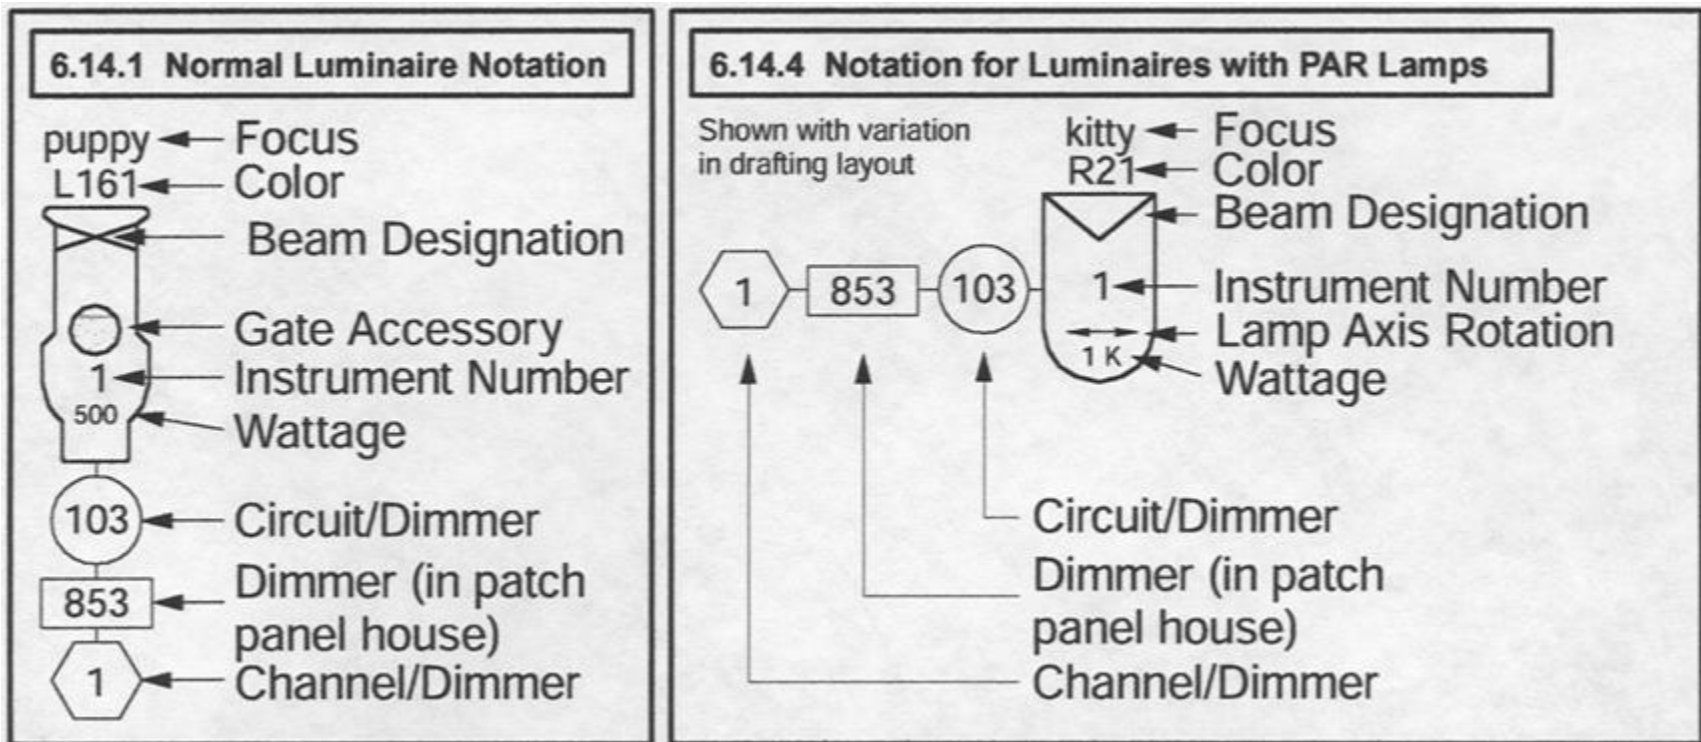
6.14.1 Normal Luminaire Notation

puppy Focus
L161 Color
Beam Designation
Gate Accessory
1 Instrument Number
500 Wattage
103 Circuit/Dimmer
853 Dimmer (in patch panel house)
1 Channel/Dimmer

6.14.4 Notation for Luminaires with PAR Lamps

Shown with variation in drafting layout

kitty Focus
R21 Color
Beam Designation
1 Instrument Number
Lamp Axis Rotation
1 K Wattage

1 853 103

Circuit/Dimmer
Dimmer (in patch panel house)
Channel/Dimmer